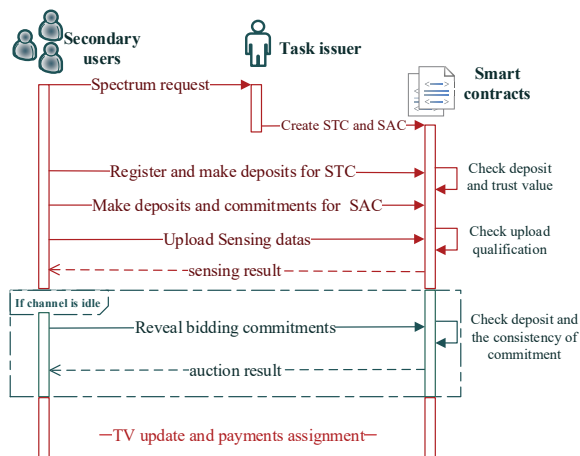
Secondary users

Task issuer

Smart contracts

Spectrum request

Create STC and SAC

Register and make deposits for STC

Check deposit and trust value

Make deposits and commitments for SAC

Check upload qualification

Upload Sensing datas

sensing result

If channel is idle

Reveal bidding commitments

Check deposit and the consistency of commitment

auction result

TV update and payments assignment